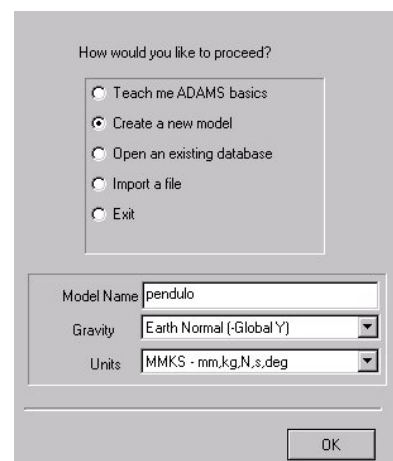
How would you like to proceed?

Teach me ADAMS basics
Create a new model
Open an existing database
Import a file
Exit

Model Name pendulo
Gravity Earth Normal (-Global Y)
Units MMKS - mm,kg,N,s,deg

OK